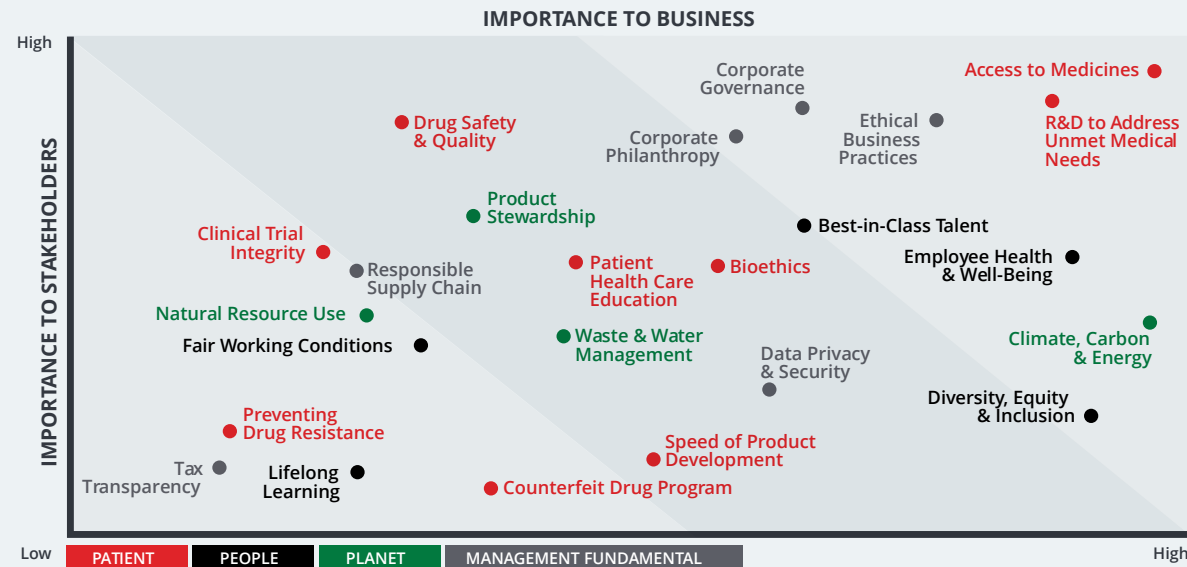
IMPORTANCE TO BUSINESS

High

IMPORTANCE TO STAKEHOLDERS

Corporate Governance

Access to Medicines

Ethical Business Practices

R&D to Address Unmet Medical Needs

Drug Safety & Quality

Corporate Philanthropy

Product Stewardship

Best-in-Class Talent

Clinical Trial Integrity

Responsible Supply Chain

Patient Health Care Education

Bioethics

Employee Health & Well-Being

Natural Resource Use

Waste & Water Management

Climate, Carbon & Energy

Fair Working Conditions

Data Privacy & Security

Diversity, Equity & Inclusion

Preventing Drug Resistance

Speed of Product Development

Tax Transparency

Lifelong Learning

Counterfeit Drug Program

Low

PATIENT | PEOPLE | PLANET | MANAGEMENT FUNDAMENTAL

High